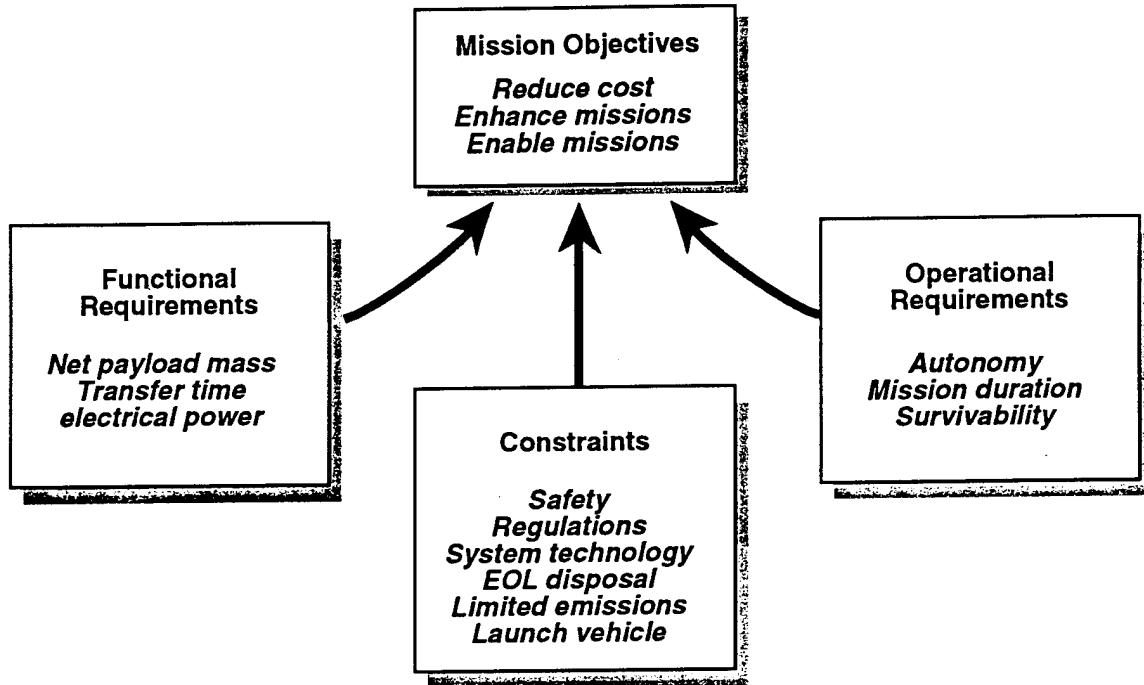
Mission Objectives

Reduce cost
Enhance missions
Enable missions

Functional Requirements

Net payload mass
Transfer time
electrical power

Constraints

Safety
Regulations
System technology
EOL disposal
Limited emissions
Launch vehicle

Operational Requirements

Autonomy
Mission duration
Survivability